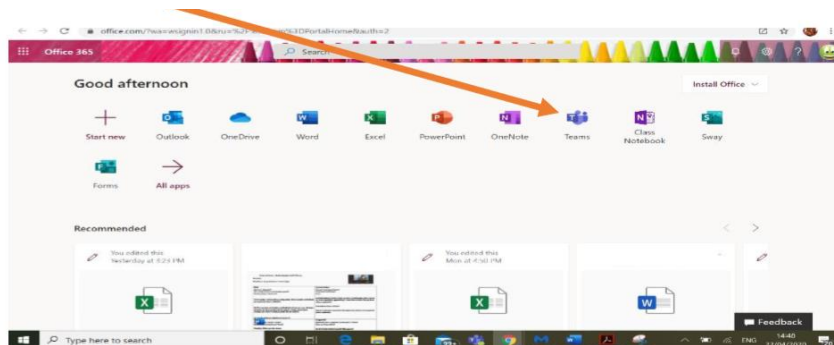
office.com/?sa=wsignin1.0&ru=%2F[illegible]%3DPortalHome&auth=2

Office 365

Search

Good afternoon

Install Office

Start new

Outlook

OneDrive

Word

Excel

PowerPoint

OneNote

Teams

Class Notebook

Sway

Forms

All apps

Recommended

You edited this
Yesterday at 3:25 PM

You edited this
Mon at 4:50 PM

Feedback

Type here to search

ENG

14:40
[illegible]